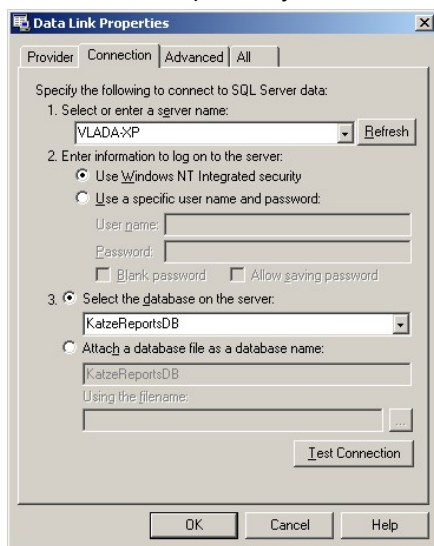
Data Link Properties

Provider | Connection | Advanced | All

Specify the following to connect to SQL Server data:

1. Select or enter a server name:

VLADA-XP

Refresh

2. Enter information to log on to the server:

Use Windows NT Integrated security

Use a specific user name and password:

User name:

Password:

Blank password

Allow saving password

3. Select the database on the server:

KatzeReportsDB

Attach a database file as a database name:

KatzeReportsDB

Using the filename:

...

Test Connection

OK

Cancel

Help